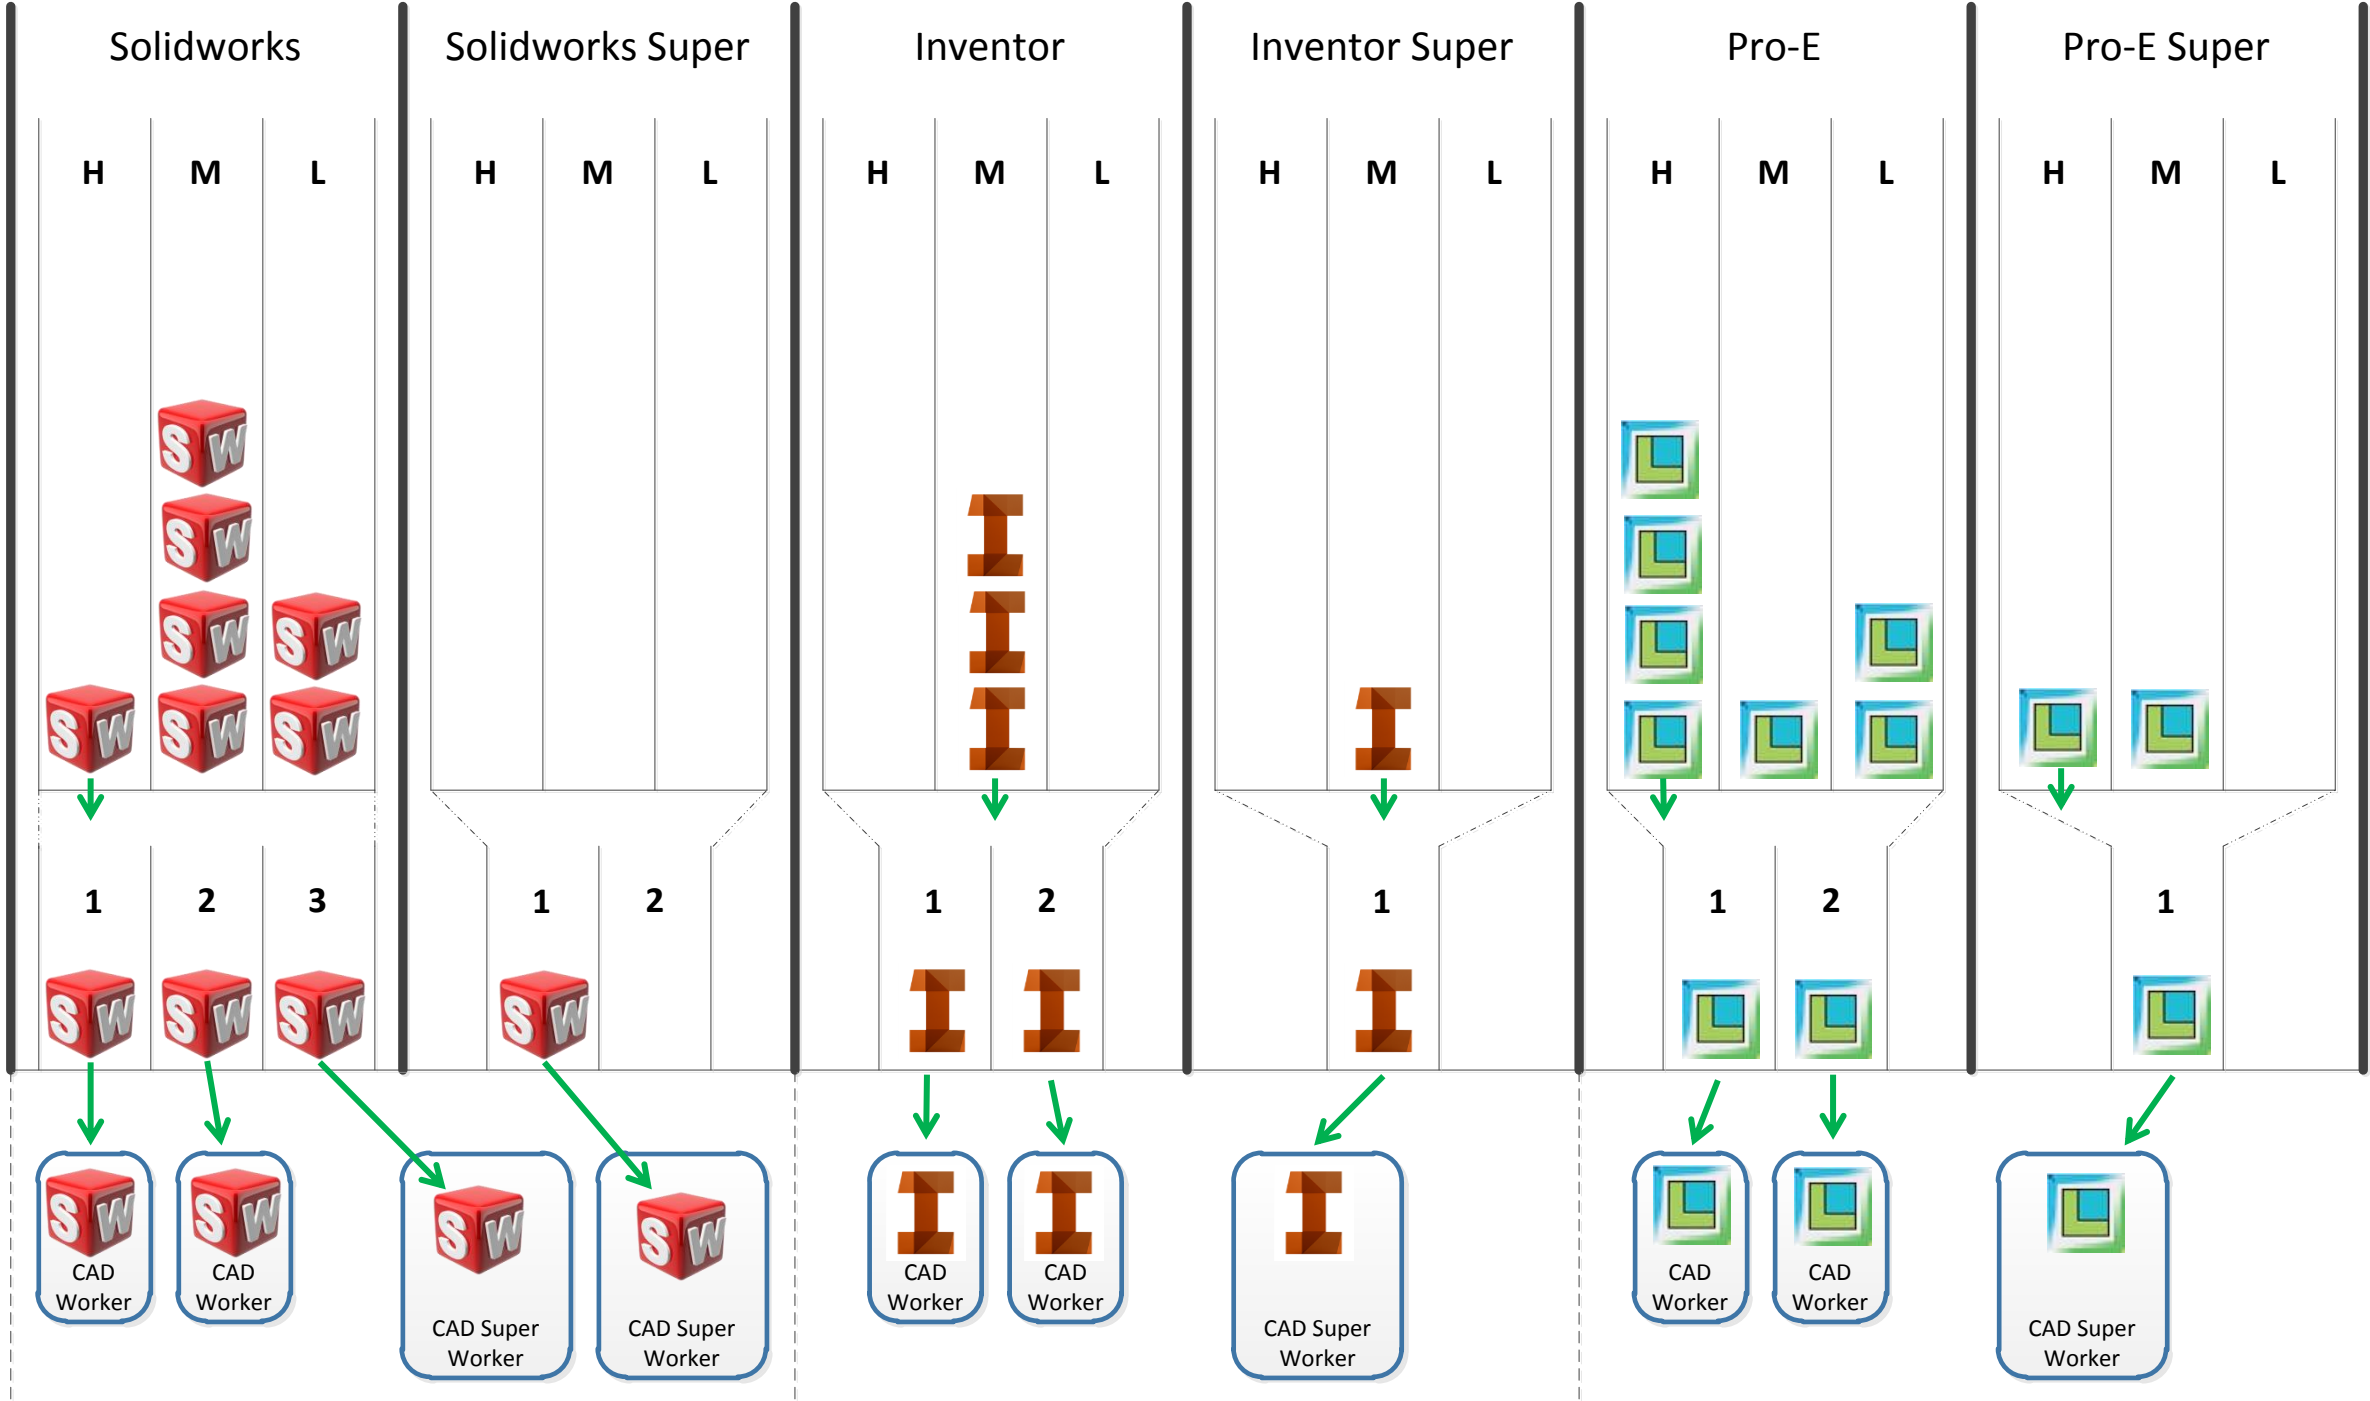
Solidworks

H M L

1 2 3

CAD Worker

CAD Worker

Solidworks Super

H M L

1 2

CAD Super Worker

CAD Super Worker

Inventor

H M L

1 2

CAD Worker

CAD Worker

Inventor Super

H M L

1

CAD Super Worker

Pro-E

H M L

1 2

CAD Worker

CAD Worker

Pro-E Super

H M L

1

CAD Super Worker